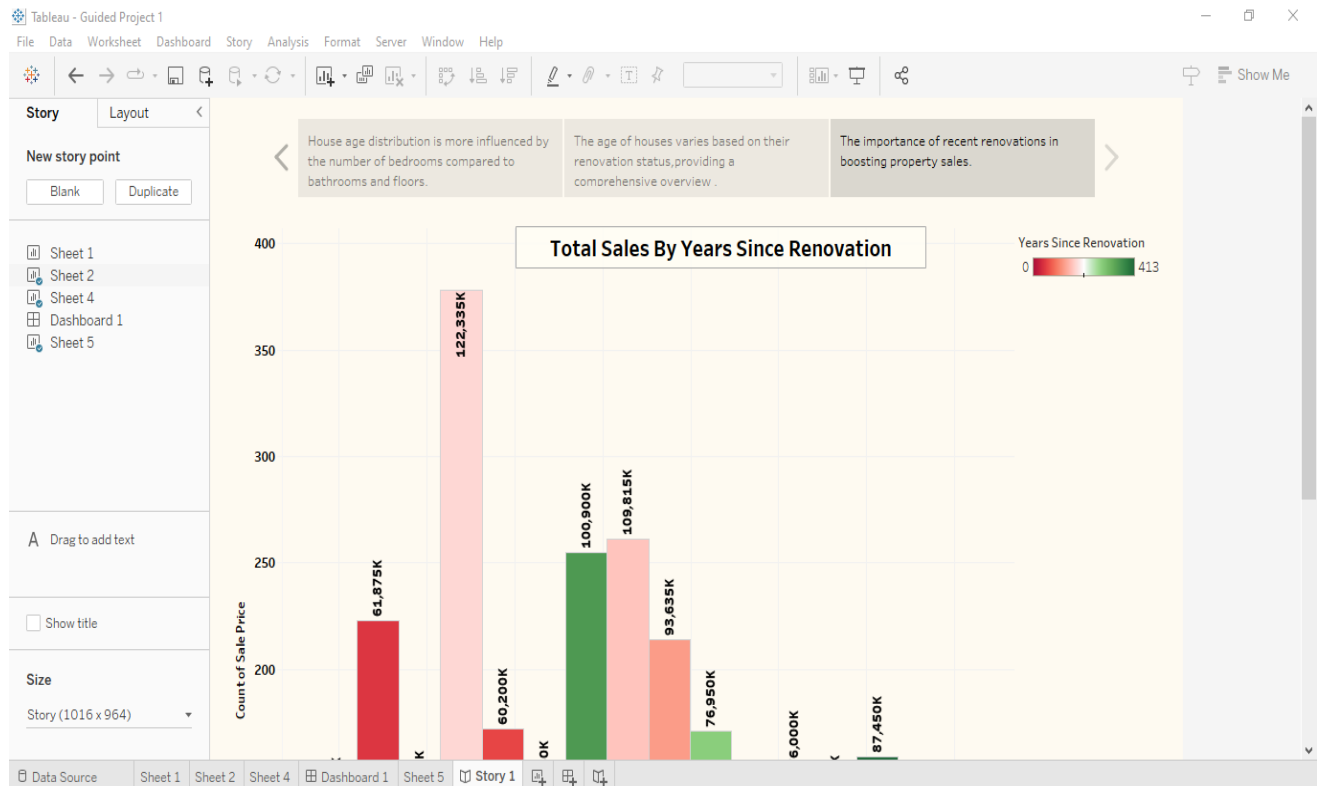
Tableau - Guided Project 1

File Data Worksheet Dashboard Story Analysis Format Server Window Help

Show Me

Story Layout

New story point

Blank Duplicate

Sheet 1
Sheet 2
Sheet 4
Dashboard 1
Sheet 5

A Drag to add text

Show title

Size

Story (1016 x 964)

House age distribution is more influenced by the number of bedrooms compared to bathrooms and floors.

The age of houses varies based on their renovation status,providing a comprehensive overview .

The importance of recent renovations in boosting property sales.

Total Sales By Years Since Renovation

Years Since Renovation

0 413

400
350
300
250
200

Count of Sale Price

61,875K
K
122,335K
60,200K
0K
100,900K
109,815K
93,635K
76,950K
6,000K
K
87,450K

Data Source Sheet 1 Sheet 2 Sheet 4 Dashboard 1 Sheet 5 Story 1